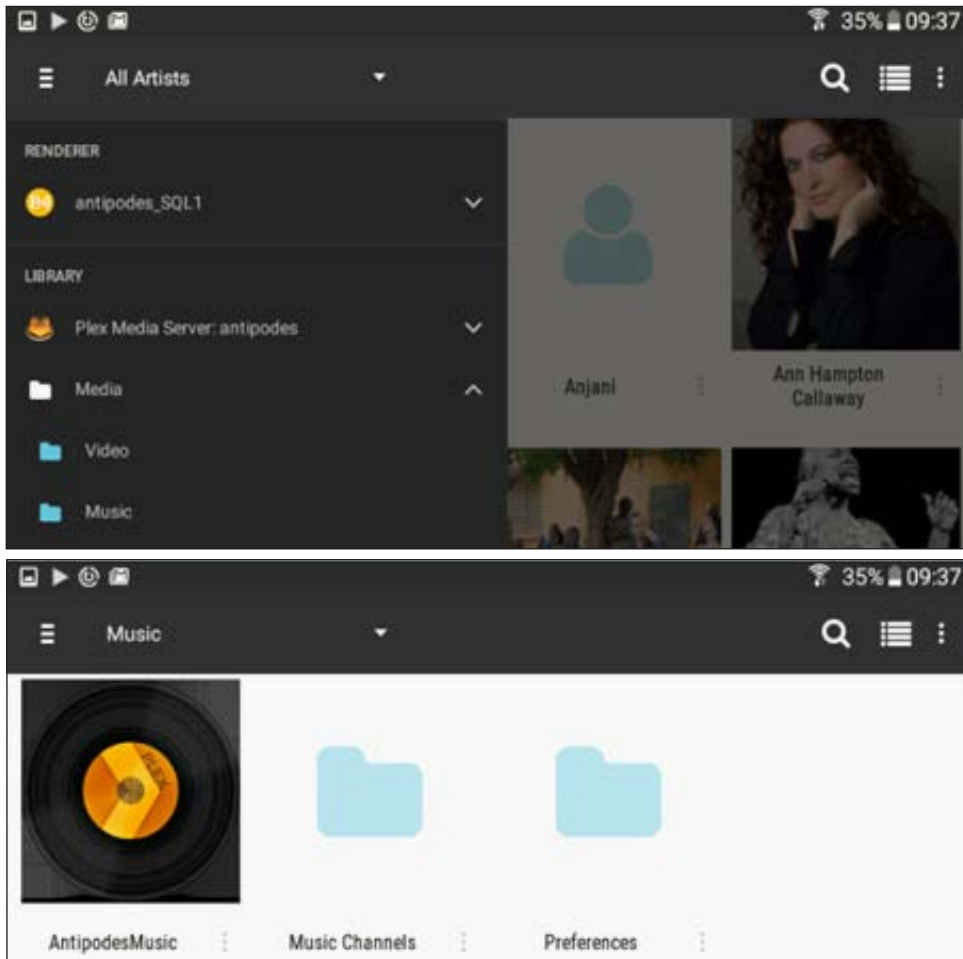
35% 09:37

All Artists

RENDERER

antipodes_SQL1

LIBRARY

Plex Media Server: antipodes

Media

Video

Music

Anjani

Ann Hampton Callaway

35% 09:37

Music

AntipodesMusic

Music Channels

Preferences